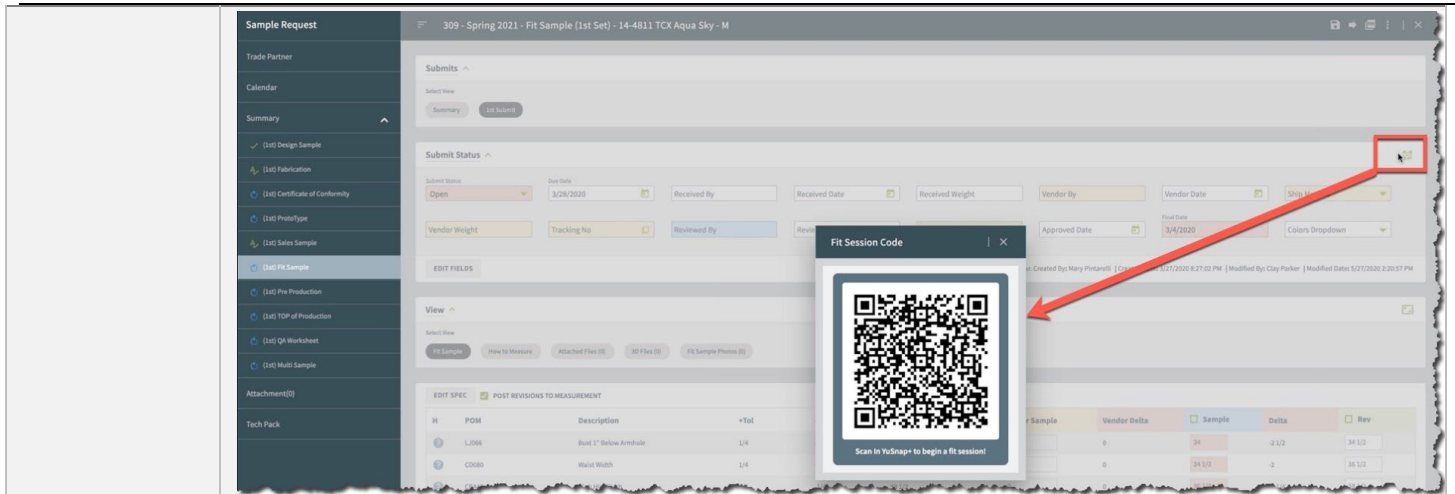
Sample Request
Trade Partner
Calendar
Summary
(1st) Design Sample
(1st) Fabrication
(1st) Certificate of Conformity
(1st) ProtoType
(1st) Sales Sample
(1st) Fit Sample
(1st) Pre Production
(1st) TOP of Production
(1st) QA Worksheet
(1st) Multi Sample
Attachment(0)
Tech Pack

309 - Spring 2021 - Fit Sample (1st Set) - 14-4811 TCX Aqua Sky - M

Submits
Select View
Summary
1st Submit

Submit Status
Submit Status
Open
Due Date
3/28/2020
Received By
Received Date
Received Weight
Vendor By
Vendor Date
Ship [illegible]
Vendor Weight
Tracking No
Reviewed By
Revie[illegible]
Approved Date
Final Date
3/4/2020
Colors Dropdown
EDIT FIELDS
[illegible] Created By: Mary Pintarelli | Cre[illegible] 3/27/2020 8:27:02 PM | Modified By: Clay Parker | Modified Date: 5/27/2020 2:20:57 PM

View
Select View
Fit Sample
How to Measure
Attached Files (0)
3D Files (0)
Fit Sample Photos (0)

EDIT SPEC
POST REVISIONS TO MEASUREMENT

| H | POM | Description | +Tol | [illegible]r Sample | Vendor Delta | Sample | Delta | Rev |
|---|---|---|---|---|---|---|---|---|
| | L.006 | Bust 1" Below Armhole | 1/4 | | 0 | 34 | -2 1/2 | 34 1/2 |
| | C0080 | Waist Width | 1/4 | | 0 | 34 1/2 | -2 | 36 1/2 |

Fit Session Code
Scan in YuSnap+ to begin a fit session!